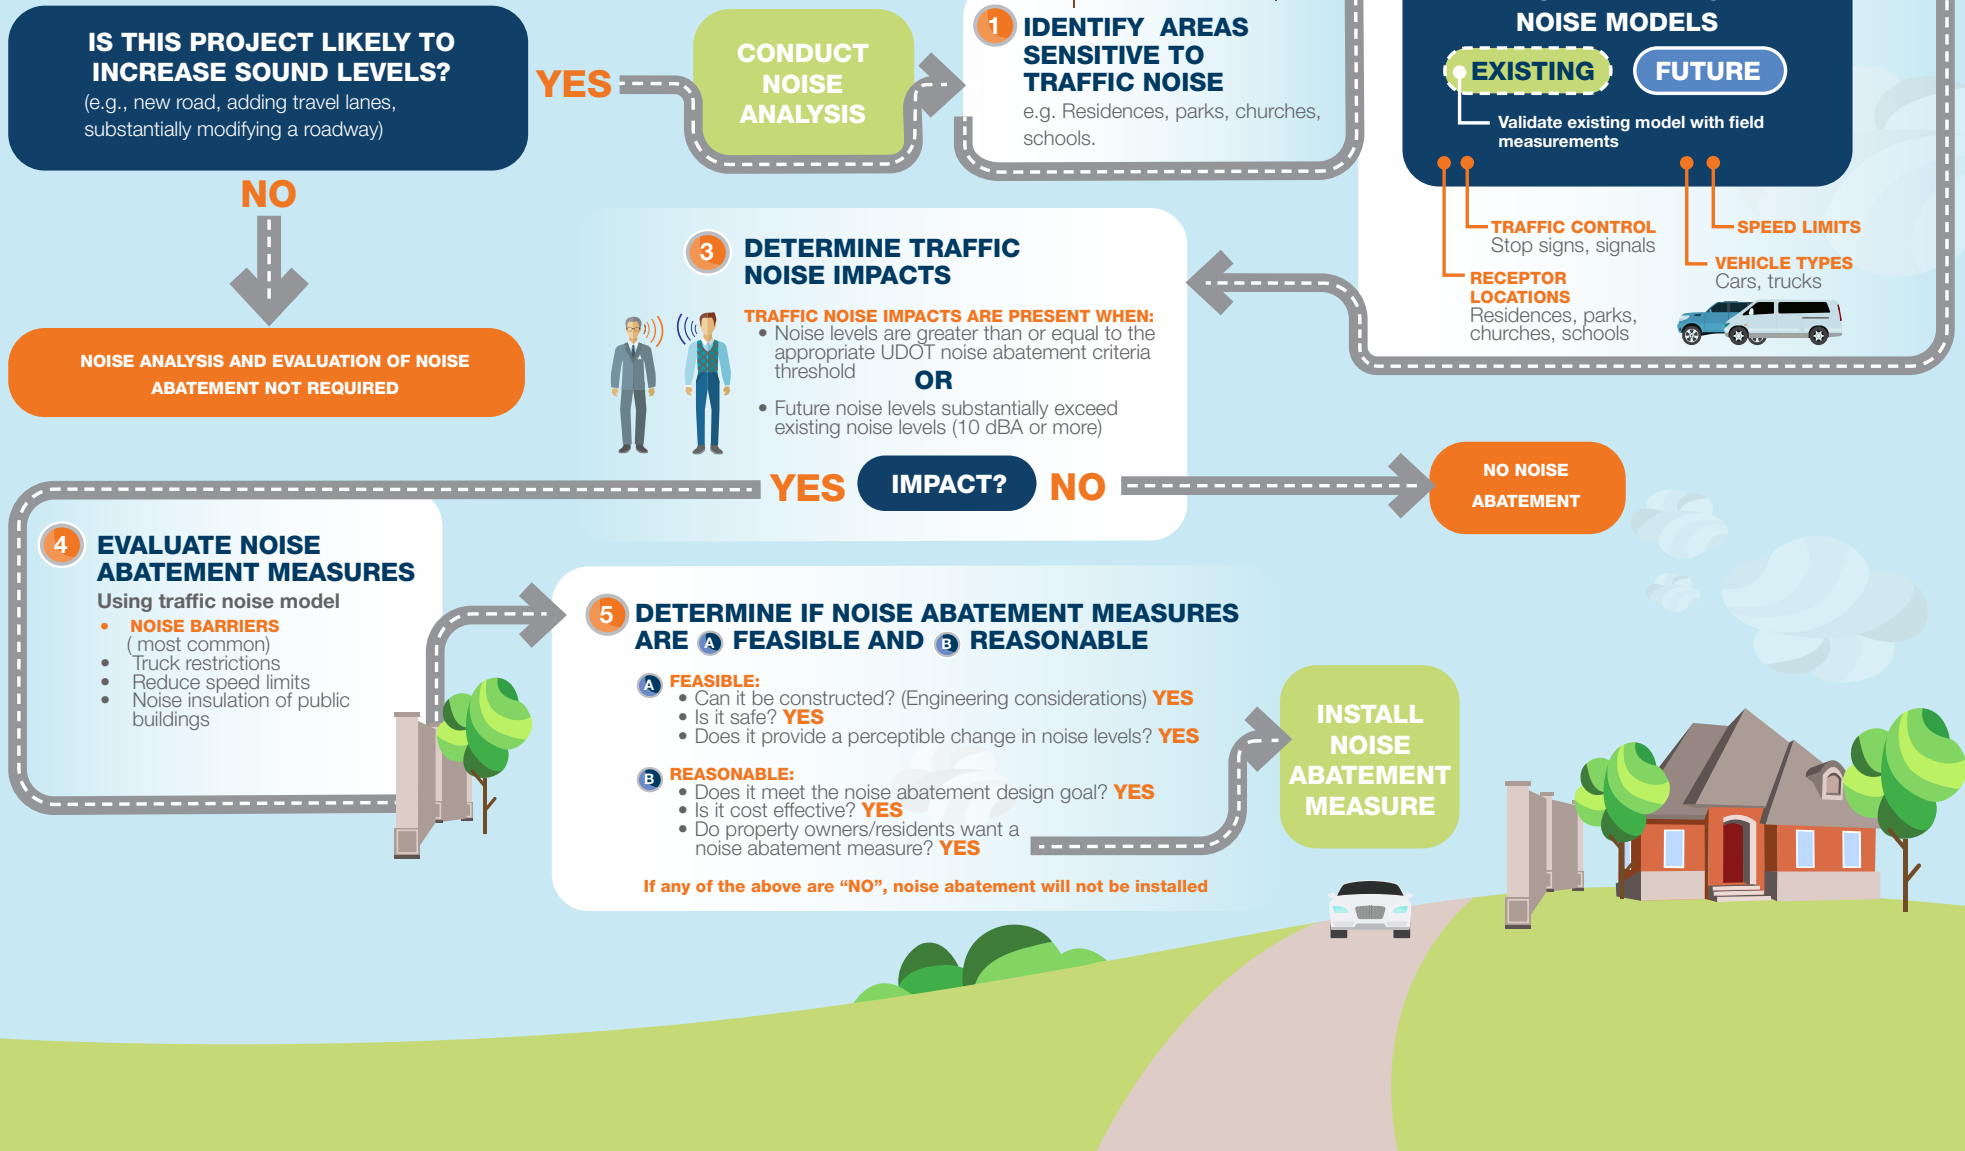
IS THIS PROJECT LIKELY TO INCREASE SOUND LEVELS?
(e.g., new road, adding travel lanes, substantially modifying a roadway)

YES

CONDUCT NOISE ANALYSIS

1 IDENTIFY AREAS SENSITIVE TO TRAFFIC NOISE
e.g. Residences, parks, churches, schools.

NOISE MODELS
EXISTING
FUTURE
Validate existing model with field measurements

TRAFFIC CONTROL
Stop signs, signals
SPEED LIMITS
RECEPTOR LOCATIONS
Residences, parks, churches, schools
VEHICLE TYPES
Cars, trucks

NO

NOISE ANALYSIS AND EVALUATION OF NOISE ABATEMENT NOT REQUIRED

3 DETERMINE TRAFFIC NOISE IMPACTS

TRAFFIC NOISE IMPACTS ARE PRESENT WHEN:
• Noise levels are greater than or equal to the appropriate UDOT noise abatement criteria threshold
OR
• Future noise levels substantially exceed existing noise levels (10 dBA or more)

YES IMPACT? NO

NO NOISE ABATEMENT

4 EVALUATE NOISE ABATEMENT MEASURES
Using traffic noise model
• NOISE BARRIERS ( most common)
• Truck restrictions
• Reduce speed limits
• Noise insulation of public buildings

5 DETERMINE IF NOISE ABATEMENT MEASURES ARE A FEASIBLE AND B REASONABLE

A FEASIBLE:
• Can it be constructed? (Engineering considerations) YES
• Is it safe? YES
• Does it provide a perceptible change in noise levels? YES

B REASONABLE:
• Does it meet the noise abatement design goal? YES
• Is it cost effective? YES
• Do property owners/residents want a noise abatement measure? YES

If any of the above are “NO”, noise abatement will not be installed

INSTALL NOISE ABATEMENT MEASURE